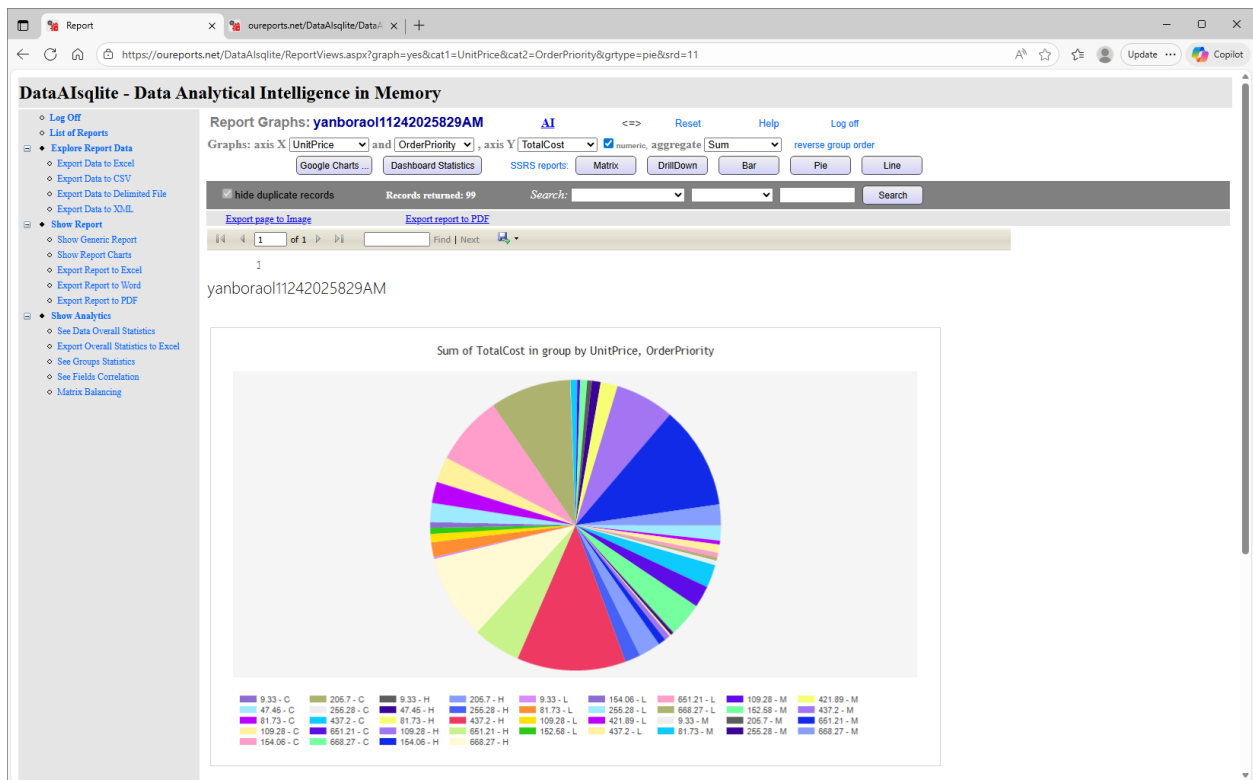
Report | oureports.net/DataAIsqlite/DataA

https://oureports.net/DataAIsqlite/ReportViews.aspx?graph=yes&cat1=UnitPrice&cat2=OrderPriority&grtype=pie&srd=11

Update | Copilot

DataAIsqlite - Data Analytical Intelligence in Memory

Log Off
List of Reports
Explore Report Data
Export Data to Excel
Export Data to CSV
Export Data to Delimited File
Export Data to XML
Show Report
Show Generic Report
Show Report Charts
Export Report to Excel
Export Report to Word
Export Report to PDF
Show Analytics
See Data Overall Statistics
Export Overall Statistics to Excel
See Groups Statistics
See Fields Correlation
Matrix Balancing

Report Graphs: yanboraol11242025829AM AI <=> Reset Help Log off

Graphs: axis X UnitPrice and OrderPriority , axis Y TotalCost numeric, aggregate Sum reverse group order

Google Charts ... Dashboard Statistics SSRS reports: Matrix DrillDown Bar Pie Line

hide duplicate records Records returned: 99 Search: Search

Export page to Image Export report to PDF

1 of 1 Find | Next

1

yanboraol11242025829AM

Sum of TotalCost in group by UnitPrice, OrderPriority

9.33 - C 205.7 - C 9.33 - H 205.7 - H 9.33 - L 154.06 - L 651.21 - L 109.28 - M 421.89 - M
47.45 - C 255.28 - C 47.45 - H 255.28 - H 81.73 - L 255.28 - L 668.27 - L 152.58 - M 437.2 - M
81.73 - C 437.2 - C 81.73 - H 437.2 - H 109.28 - L 421.89 - L 9.33 - M 205.7 - M 651.21 - M
109.28 - C 651.21 - C 109.28 - H 651.21 - H 152.58 - L 437.2 - L 81.73 - M 255.28 - M 668.27 - M
154.06 - C 668.27 - C 154.06 - H 668.27 - H